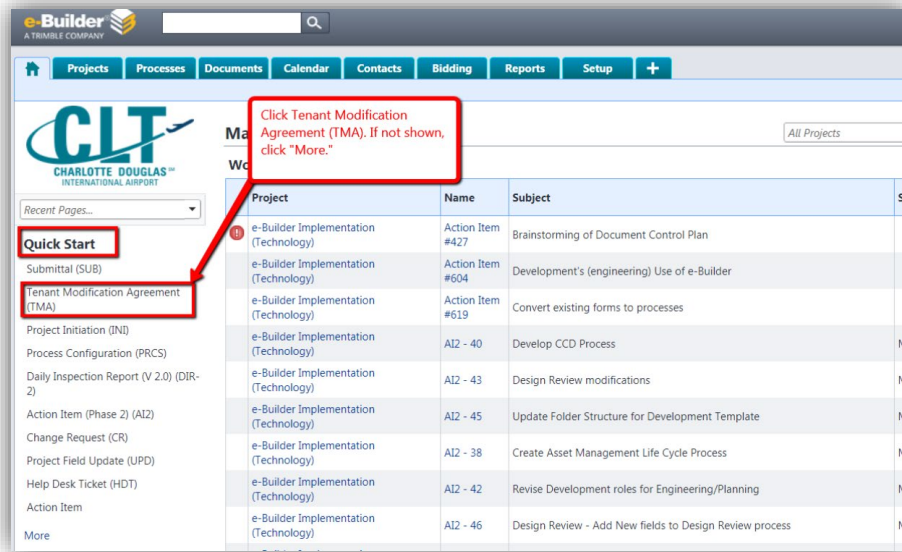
e-Builder
A TRIMBLE COMPANY

Projects | Processes | Documents | Calendar | Contacts | Bidding | Reports | Setup | +

CLT
CHARLOTTE DOUGLAS INTERNATIONAL AIRPORT

Recent Pages...

Quick Start

Submittal (SUB)
Tenant Modification Agreement (TMA)
Project Initiation (INI)
Process Configuration (PRCS)
Daily Inspection Report (V 2.0) (DIR-2)
Action Item (Phase 2) (AI2)
Change Request (CR)
Project Field Update (UPD)
Help Desk Ticket (HDT)
Action Item
More

Click Tenant Modification Agreement (TMA). If not shown, click "More."

Ma

Wo

All Projects

| Project | Name | Subject | S |
|---|---|---|---|
| e-Builder Implementation (Technology) | Action Item #427 | Brainstorming of Document Control Plan | |
| e-Builder Implementation (Technology) | Action Item #604 | Development's (engineering) Use of e-Builder | |
| e-Builder Implementation (Technology) | Action Item #619 | Convert existing forms to processes | |
| e-Builder Implementation (Technology) | AI2 - 40 | Develop CCD Process | N |
| e-Builder Implementation (Technology) | AI2 - 43 | Design Review modifications | N |
| e-Builder Implementation (Technology) | AI2 - 45 | Update Folder Structure for Development Template | N |
| e-Builder Implementation (Technology) | AI2 - 38 | Create Asset Management Life Cycle Process | N |
| e-Builder Implementation (Technology) | AI2 - 42 | Revise Development roles for Engineering/Planning | N |
| e-Builder Implementation (Technology) | AI2 - 46 | Design Review - Add New fields to Design Review process | N |